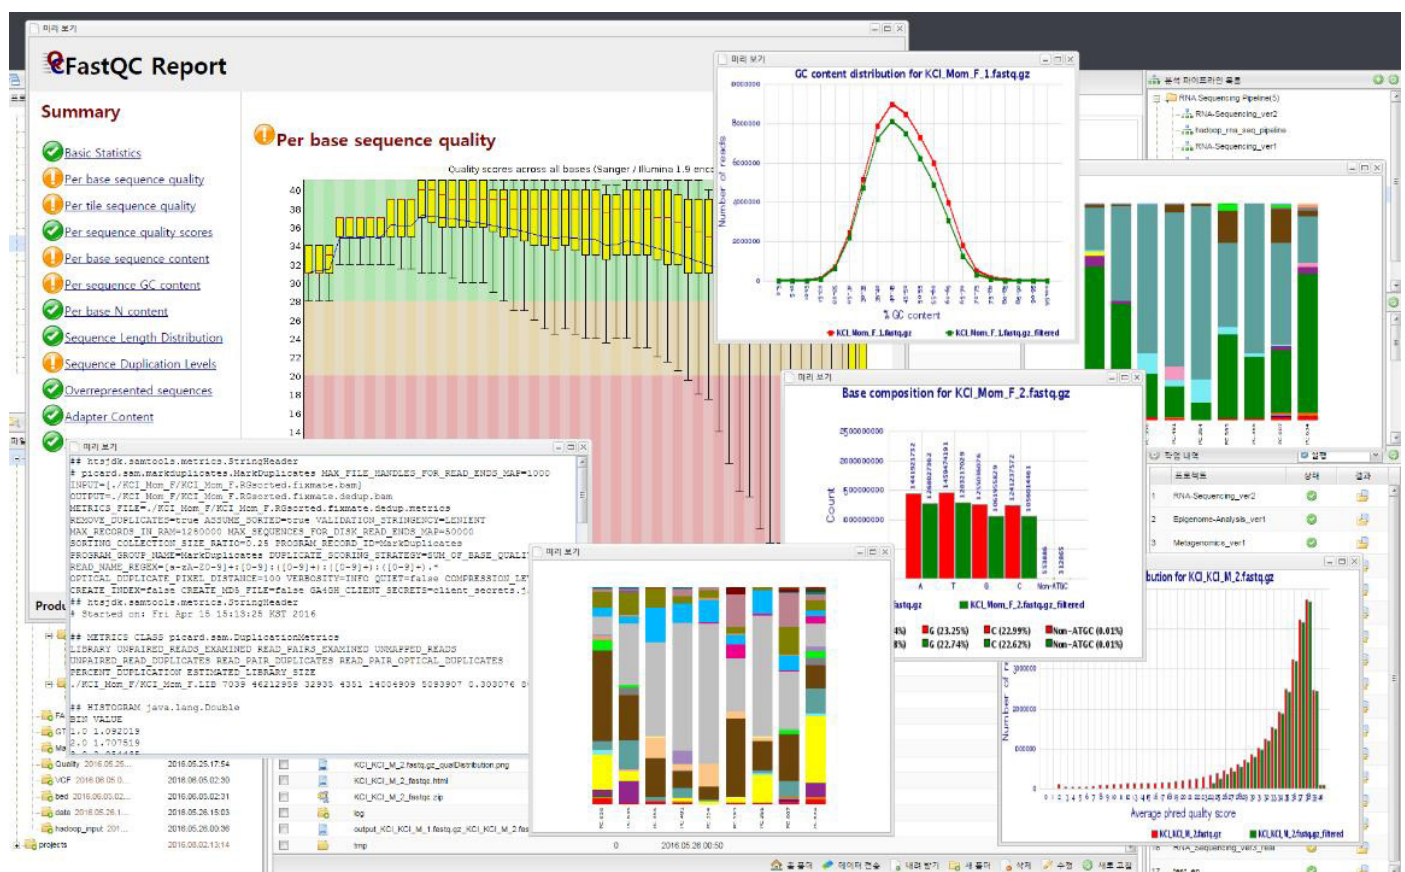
미리 보기

FastQC Report

Summary

Basic Statistics
Per base sequence quality
Per tile sequence quality
Per sequence quality scores
Per base sequence content
Per sequence GC content
Per base N content
Sequence Length Distribution
Sequence Duplication Levels
Overrepresented sequences
Adapter Content

Per base sequence quality

Quality scores across all bases (Sanger / Illumina 1.9 enco

40
38
36
34
32
30
28
26
24
22
20
18
16
14

미리 보기
GC content distribution for KCI_Mom_F_1.fastq.gz
Number of reads
% GC content
KCI_Mom_F_1.fastq.gz
KCI_Mom_F_1.fastq.gz_filtered

분석 파이프라인 목록
RNA Sequencing Pipeline(5)
RNA-Sequencing_ver2
hadoop_rna_seq_pipeline
RNA-Sequencing_ver1

미리 보기
Base composition for KCI_Mom_F_2.fastq.gz
Count
A T G C Non-ATGC
KCI_Mom_F_2.fastq.gz_filtered
G (23.25%) C (22.99%) Non-ATGC (0.01%)
G (22.74%) C (22.62%) Non-ATGC (0.01%)

작업 내역
프로젝트
1 RNA-Sequencing_ver2
2 Epigenome-Analysis_ver1
3 Metagenomics_ver1

미리 보기
## htsjdk.samtools.metrics.StringHeader
# picard.sam.markDuplicates.MarkDuplicates MAX_FILE_HANDLES_FOR_READ_ENDS_MAP=1000
INPUT=[./KCI_Mom_F/KCI_Mom_F.RGsorted.fixmate.bam]
OUTPUT=./KCI_Mom_F/KCI_Mom_F.RGsorted.fixmate.dedup.bam
METRICS_FILE=./KCI_Mom_F/KCI_Mom_F.RGsorted.fixmate.dedup.metrics
REMOVE_DUPLICATES=true ASSUME_SORTED=true VALIDATION_STRINGENCY=LENIENT
MAX_RECORDS_IN_RAM=1250000 MAX_SEQUENCES_FOR_DISK_READ_ENDS_MAP=50000
SORTING_COLLECTION_SIZE_RATIO=0.25 PROGRAM_RECORD_ID=MarkDuplicates
PROGRAM_GROUP_NAME=MarkDuplicates DUPLICATE_SCORING_STRATEGY=SUM_OF_BASE_QUALI
READ_NAME_REGEX=[a-zA-Z0-9]+:[0-9]:([0-9]+):([0-9]+):([0-9]+).*
OPTICAL_DUPLICATE_PIXEL_DISTANCE=100 VERBOSITY=INFO QUIET=false COMPRESSION_LE
CREATE_INDEX=false CREATE_MD5_FILE=false GA4GH_CLIENT_SECRETS=client_secrets.j
## htsjdk.samtools.metrics.StringHeader
# Started on: Fri Apr 15 18:13:25 KST 2016

## METRICS CLASS picard.sam.DuplicationMetrics
LIBRARY UNPAIRED_READS_EXAMINED READ_PAIRS_EXAMINED UNMAPPED_READS
UNPAIRED_READ_DUPLICATES READ_PAIR_DUPLICATES READ_PAIR_OPTICAL_DUPLICATES
PERCENT_DUPLICATION ESTIMATED_LIBRARY_SIZE
./KCI_Mom_F/KCI_Mom_F.LIB 7039 46212958 32935 4351 14004909 5083907 0.303076

## HISTOGRAM java.lang.Double
BIN VALUE
1.0 1.092019
2.0 1.707519

미리 보기

bution for KCI_KCI_M_2.fastq.gz
Number of
Average phred quality score
KCI_KCI_M_2.fastq.gz
KCI_KCI_M_2.fastq.gz_filtered

Quality 2016.05.26.
VCF 2016.05.0
bed 2016.06.03.02.
data 2016.05.26.1
hadoop_input 201
projects

2016.05.25.17:54
2016.06.05.02:30
2016.05.05.02:31
2016.05.26.15:03
2016.05.26.00:36
2016.06.02.13:14

KCI_KCI_M_2.fastq.gz_qualDistribution.png
KCI_KCI_M_2_fastqc.html
KCI_KCI_M_2_fastqc.zip
log
output_KCI_KCI_M_1.fastq.gz_KCI_KCI_M_2.fas
tmp
0 2016.05.26.00:50

Produ